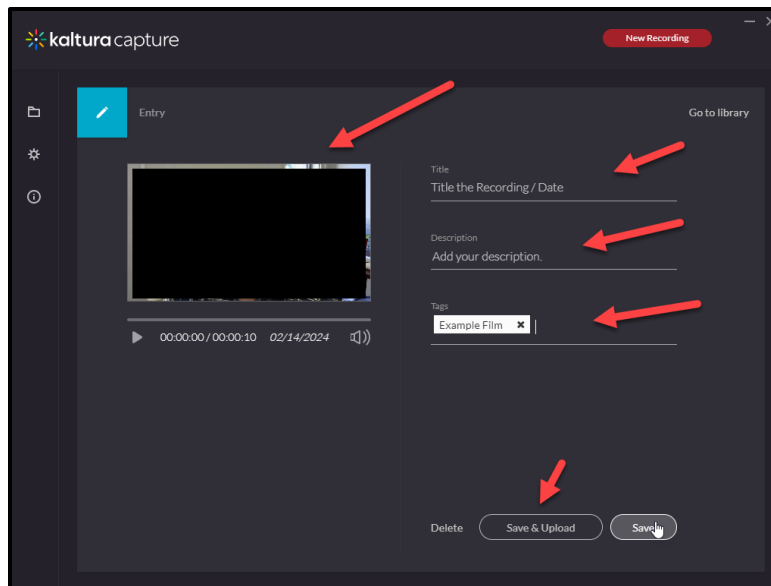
kaltura capture

New Recording

Entry

Go to library

00:00:00 / 00:00:10 02/14/2024

Title
Title the Recording / Date

Description
Add your description.

Tags
Example Film ✖

Delete
Save & Upload
Save